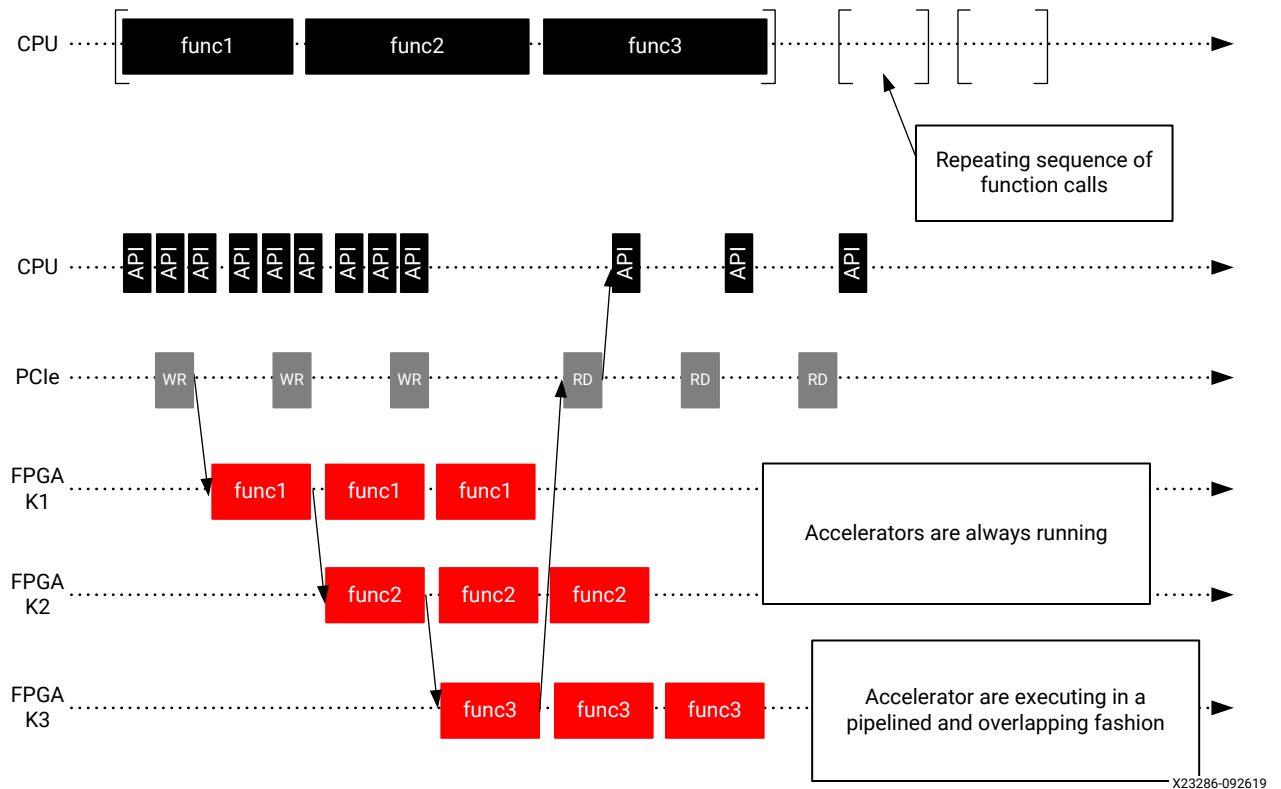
CPU func1 func2 func3

Repeating sequence of function calls

CPU API API API API API API API API API API API API

PCIe WR WR WR RD RD RD

FPGA K1 func1 func1 func1

Accelerators are always running

FPGA K2 func2 func2 func2

FPGA K3 func3 func3 func3

Accelerator are executing in a pipelined and overlapping fashion

X23286-092619